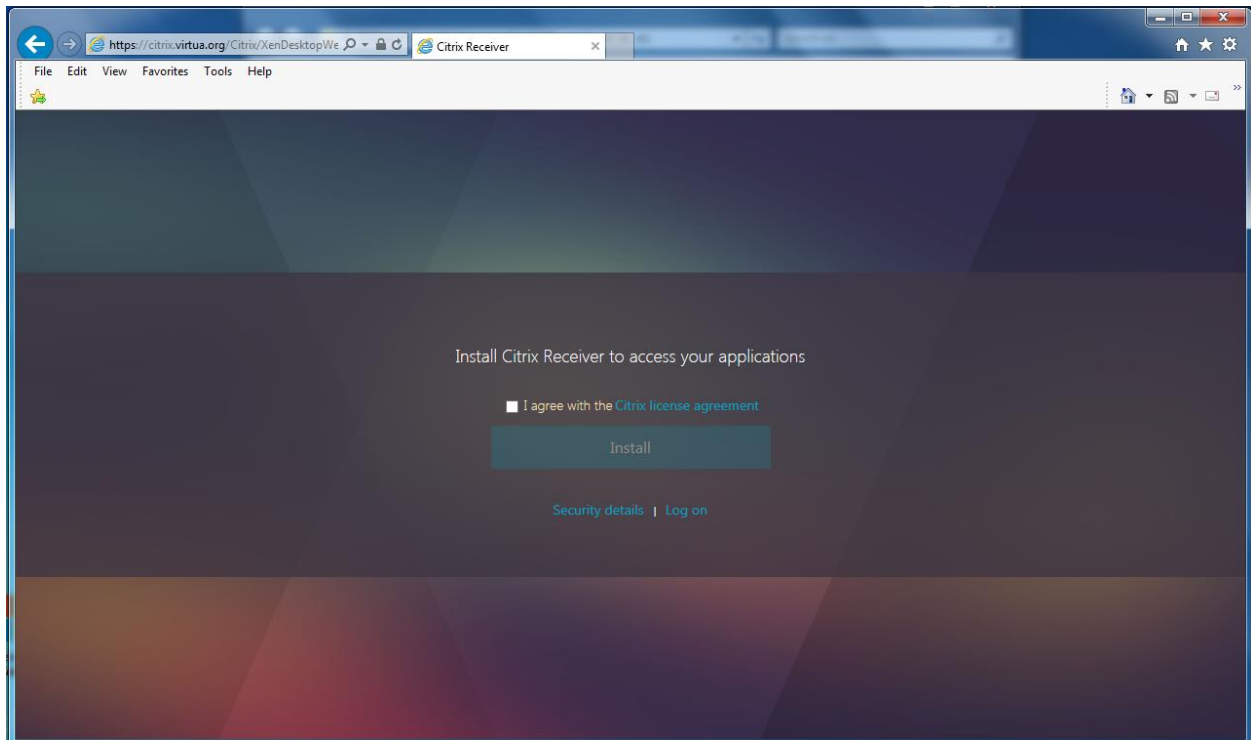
https://citrix.virtua.org/Citrix/XenDesktopWe

Citrix Receiver

File Edit View Favorites Tools Help

Install Citrix Receiver to access your applications

I agree with the Citrix license agreement

Install

Security details | Log on